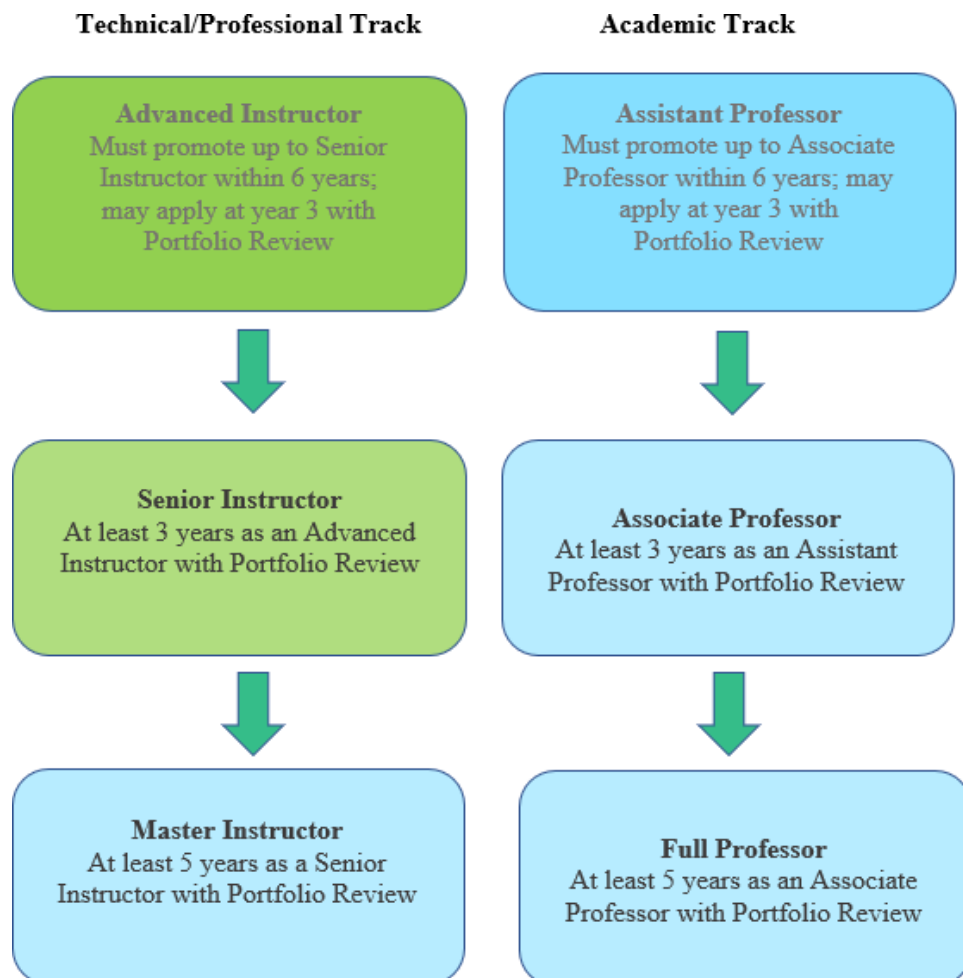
Technical/Professional Track

Advanced Instructor
Must promote up to Senior Instructor within 6 years; may apply at year 3 with Portfolio Review

Senior Instructor
At least 3 years as an Advanced Instructor with Portfolio Review

Master Instructor
At least 5 years as a Senior Instructor with Portfolio Review

Academic Track

Assistant Professor
Must promote up to Associate Professor within 6 years; may apply at year 3 with Portfolio Review

Associate Professor
At least 3 years as an Assistant Professor with Portfolio Review

Full Professor
At least 5 years as an Associate Professor with Portfolio Review